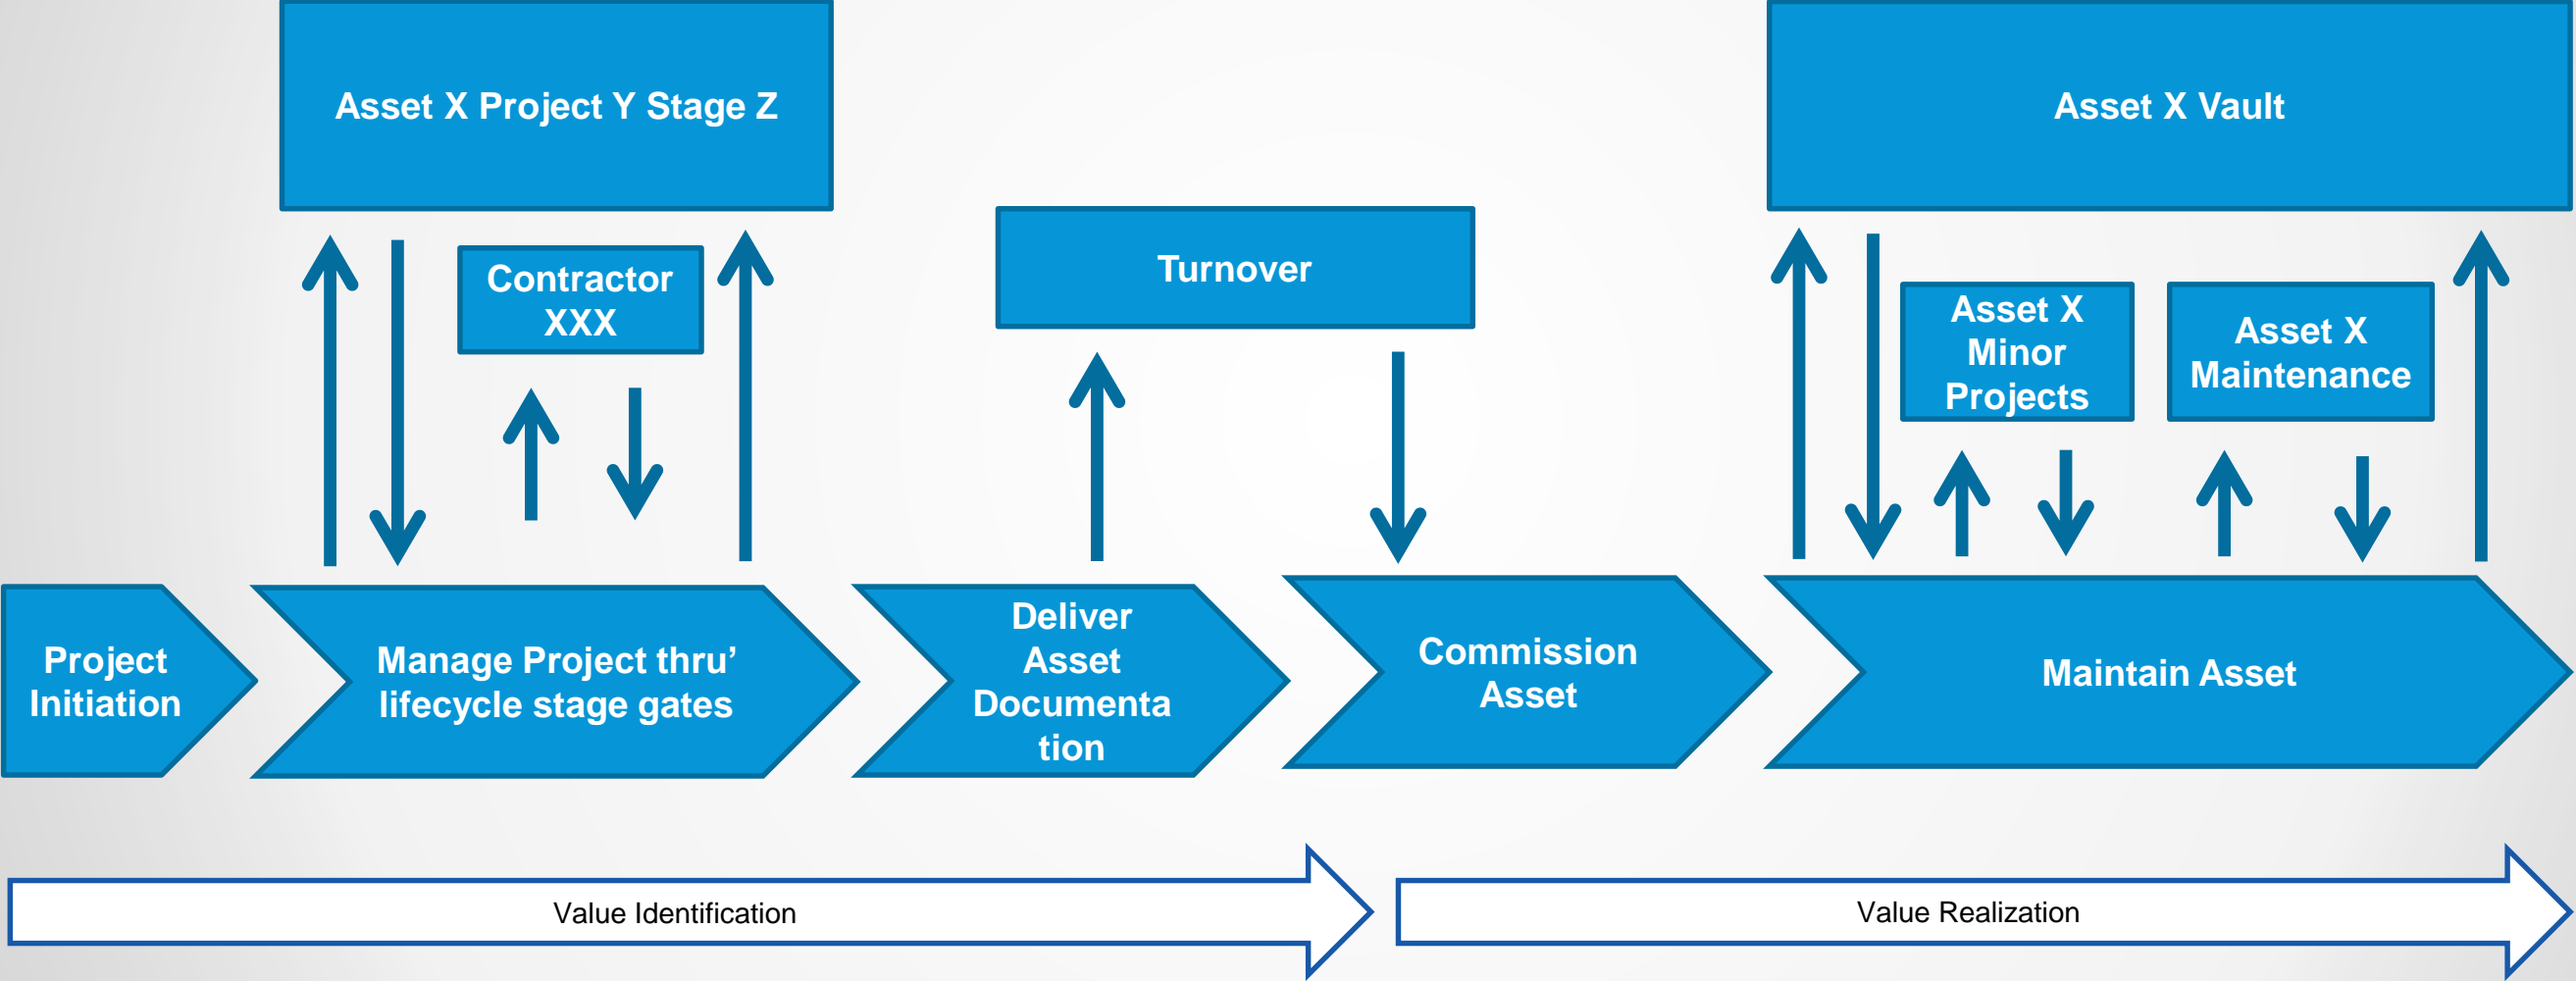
Asset X Project Y Stage Z

Asset X Vault

Contractor XXX

Turnover

Asset X Minor Projects

Asset X Maintenance

Project Initiation

Manage Project thru' lifecycle stage gates

Deliver Asset Documenta tion

Commission Asset

Maintain Asset

Value Identification

Value Realization